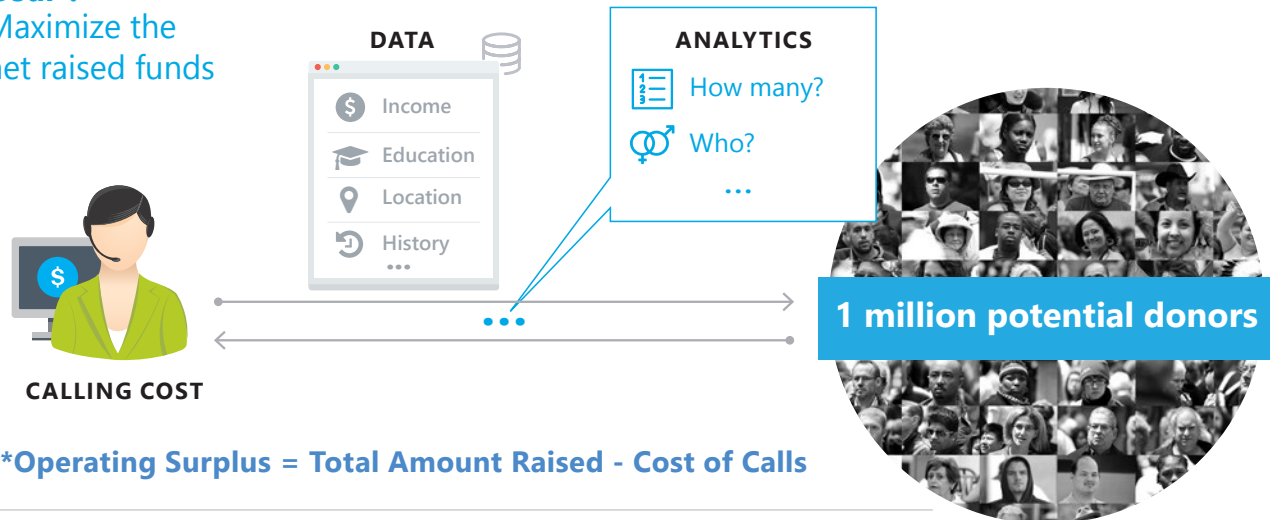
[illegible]
Maximize the
net raised funds

DATA

Income

Education

Location

History

...

ANALYTICS

How many?

Who?

...

$

CALLING COST

...

1 million potential donors

*Operating Surplus = Total Amount Raised - Cost of Calls